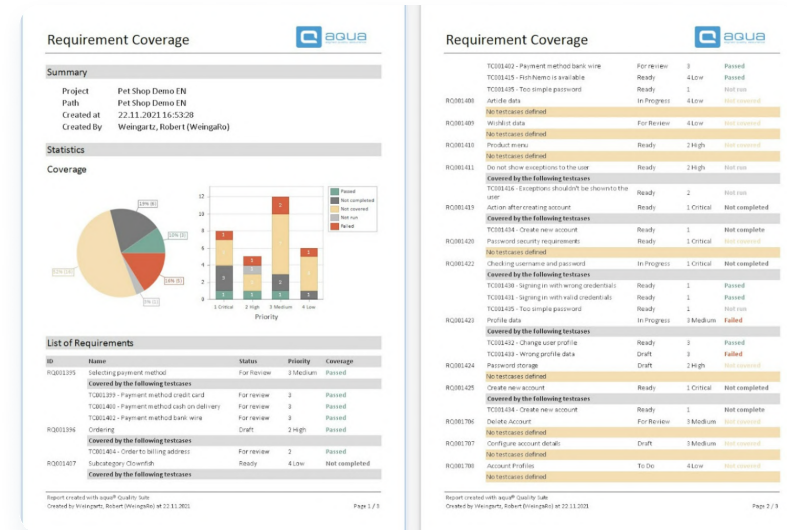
Requirement Coverage

aqua

Summary

Project Pet Shop Demo EN
Path Pet Shop Demo EN
Created at 22.11.2021 16:53:28
Created By Weingartz, Robert (WeingaRo)

Statistics

Coverage

19% (6)
10% (3)
16% (5)
3% (1)
52% (16)

Passed
Not completed
Not covered
Not run
Failed

12
10
8
6
4
2
0

1 Critical 2 High 3 Medium 4 Low
Priority

List of Requirements

| ID | Name | Status | Priority | Coverage |
|---|---|---|---|---|
| RQ001395 | Selecting payment method | For Review | 3 Medium | Passed |
| | Covered by the following testcases | | | |
| | TC001399 - Payment method credit card | For review | 3 | Passed |
| | TC001400 - Payment method cash on delivery | For review | 3 | Passed |
| | TC001402 - Payment method bank wire | For review | 3 | Passed |
| RQ001396 | Ordering | Draft | 2 High | Passed |
| | Covered by the following testcases | | | |
| | TC001404 - Order to billing address | For review | 2 | Passed |
| RQ001407 | Subcategory Clownfish | Ready | 4 Low | Not completed |
| | Covered by the following testcases | | | |

Report created with aqua® Quality Suite
Created by Weingartz, Robert (WeingaRo) at 22.11.2021
Page 1 / 3

Requirement Coverage

aqua

| ID | Name | Status | Priority | Coverage |
|---|---|---|---|---|
| | TC001402 - Payment method bank wire | For review | 3 | Passed |
| | TC001415 - Fish Nemo is available | Ready | 4 Low | Passed |
| | TC001435 - Too simple password | Ready | 1 | Not run |
| RQ001408 | Article data | In Progress | 4 Low | Not covered |
| | No testcases defined | | | |
| RQ001409 | Wishlist data | For Review | 4 Low | Not covered |
| | No testcases defined | | | |
| RQ001410 | Product menu | Ready | 2 High | Not covered |
| | No testcases defined | | | |
| RQ001411 | Do not show exceptions to the user | Ready | 2 High | Not run |
| | Covered by the following testcases | | | |
| | TC001416 - Exceptions shouldn't be shown to the user | Ready | 2 | Not run |
| RQ001413 | Action after creating account | Ready | 1 Critical | Not completed |
| | Covered by the following testcases | | | |
| | TC001434 - Create new account | Ready | 1 | Not complete |
| RQ001420 | Password security requirements | Ready | 1 Critical | Not covered |
| | No testcases defined | | | |
| RQ001422 | Checking username and password | In Progress | 1 Critical | Not completed |
| | Covered by the following testcases | | | |
| | TC001430 - Signing in with wrong credentials | Ready | 1 | Passed |
| | TC001431 - Signing in with valid credentials | Ready | 1 | Passed |
| | TC001435 - Too simple password | Ready | 1 | Not run |
| RQ001423 | Profile data | In Progress | 3 Medium | Failed |
| | Covered by the following testcases | | | |
| | TC001432 - Change user profile | Ready | 3 | Passed |
| | TC001433 - Wrong profile data | Draft | 3 | Failed |
| RQ001424 | Password storage | Draft | 2 High | Not covered |
| | No testcases defined | | | |
| RQ001425 | Create new account | Ready | 1 Critical | Not completed |
| | Covered by the following testcases | | | |
| | TC001434 - Create new account | Ready | 1 | Not complete |
| RQ001706 | Delete Account | For Review | 3 Medium | Not covered |
| | No testcases defined | | | |
| RQ001707 | Configure account details | Draft | 3 Medium | Not covered |
| | No testcases defined | | | |
| RQ001708 | Account Profiles | To Do | 4 Low | Not covered |
| | No testcases defined | | | |

Report created with aqua® Quality Suite
Created by Weingartz, Robert (WeingaRo) at 22.11.2021
Page 2 / 3